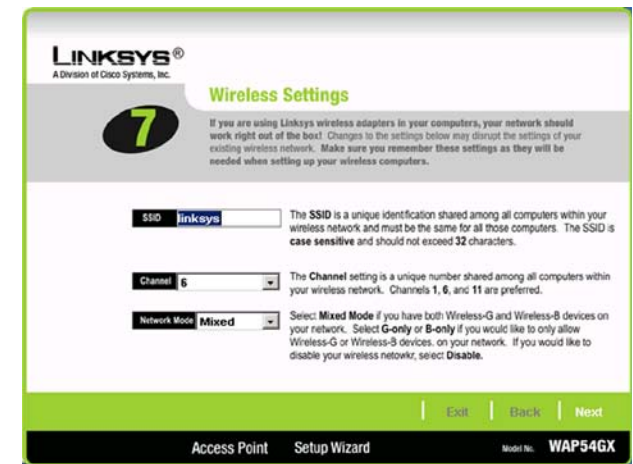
LINKSYS®
A Division of Cisco Systems, Inc.

7

Wireless Settings

If you are using Linksys wireless adapters in your computers, your network should work right out of the box! Changes to the settings below may disrupt the settings of your existing wireless network. Make sure you remember these settings as they will be needed when setting up your wireless computers.

SSID linksys

The SSID is a unique identification shared among all computers within your wireless network and must be the same for all those computers. The SSID is case sensitive and should not exceed 32 characters.

Channel 6

The Channel setting is a unique number shared among all computers within your wireless network. Channels 1, 6, and 11 are preferred.

Network Mode Mixed

Select Mixed Mode if you have both Wireless-G and Wireless-B devices on your network. Select G-only or B-only if you would like to only allow Wireless-G or Wireless-B devices. on your network. If you would like to disable your wireless netowkr, select Disable.

Exit | Back | Next

Access Point Setup Wizard Model No. WAP54GX